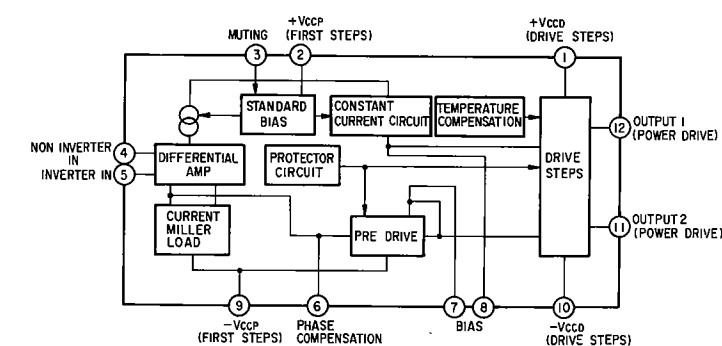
MUTING
3
+VCCP
(FIRST STEPS)
2
+VCCD
(DRIVE STEPS)
1
STANDARD BIAS
CONSTANT CURRENT CIRCUIT
TEMPERATURE COMPENSATION
NON INVERTER IN
4
INVERTER IN
5
DIFFERENTIAL AMP
PROTECTOR CIRCUIT
DRIVE STEPS
12
OUTPUT 1 (POWER DRIVE)
CURRENT MILLER LOAD
PRE DRIVE
11
OUTPUT 2 (POWER DRIVE)
9
−VCCP
(FIRST STEPS)
6
PHASE COMPENSATION
7
8
BIAS
10
−VCCD
(DRIVE STEPS)